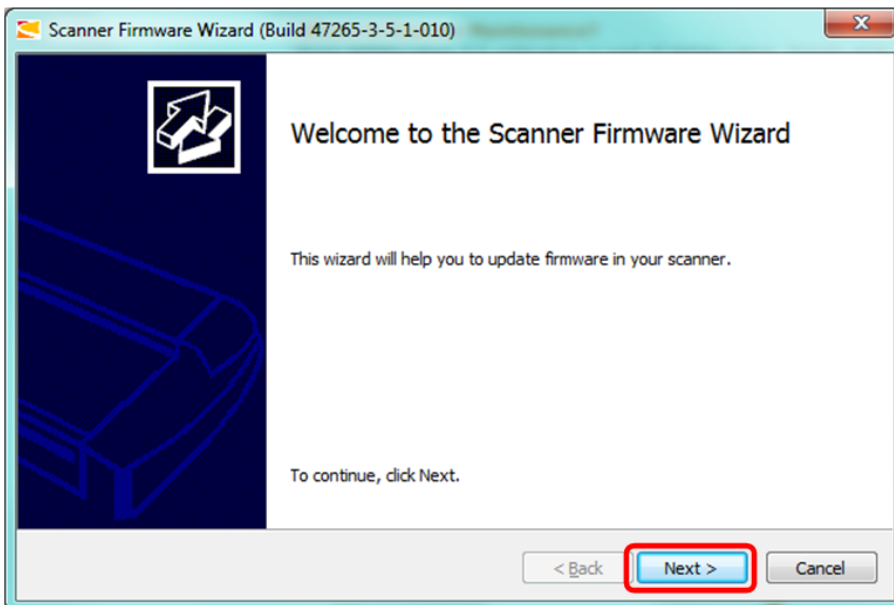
Scanner Firmware Wizard (Build 47265-3-5-1-010)

Welcome to the Scanner Firmware Wizard

This wizard will help you to update firmware in your scanner.

To continue, click Next.

< Back

Next >

Cancel